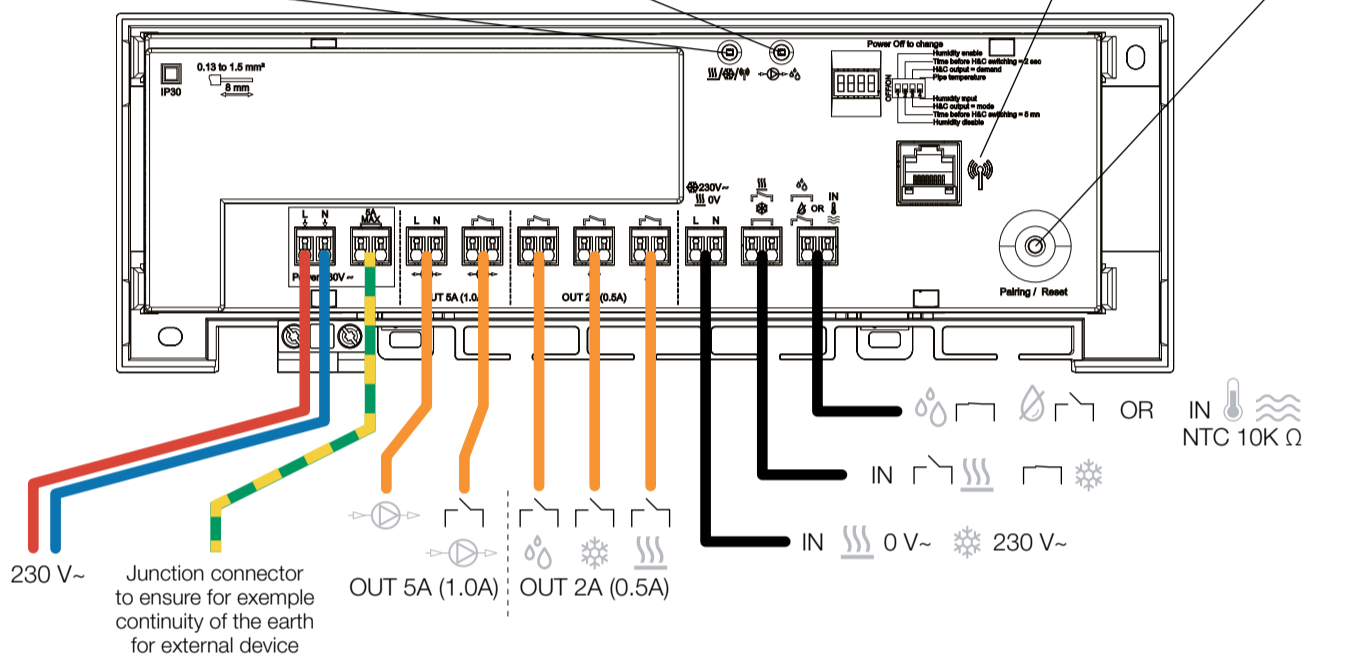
IP30

0.13 to 1.5 mm²

8 mm

Power Off to change

OFF/ON

Humidity enable
Time before H&C switching = 2 sec
H&C output = demand
Pipe temperature

Humidity input
H&C output = mode
Time before H&C switching = 5 mn
Humidity disable

L N

5A MAX

Power 230V~

L N

OUT 5A (1.0A)

OUT 2A (0.5A)

230V~
0V

L N

OR

IN

Pairing / Reset

OR

IN

NTC 10K Ω

IN

IN 0 V~ 230 V~

230 V~

Junction connector to ensure for exemple continuity of the earth for external device

OUT 5A (1.0A)

OUT 2A (0.5A)